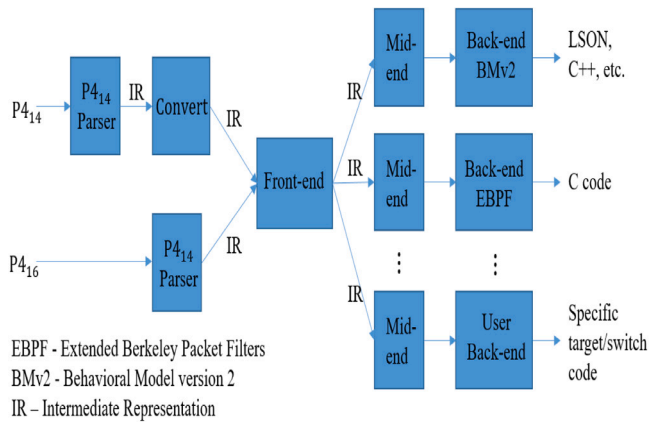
$P4_{14}$

$P4_{14}$ Parser

IR

Convert

IR

$P4_{16}$

$P4_{14}$ Parser

IR

Front-end

IR

IR

IR

Mid-end

Back-end BMv2

LSON, C++, etc.

Mid-end

Back-end EBPF

C code

⋮

⋮

Mid-end

User Back-end

Specific target/switch code

EBPF - Extended Berkeley Packet Filters
BMv2 - Behavioral Model version 2
IR – Intermediate Representation